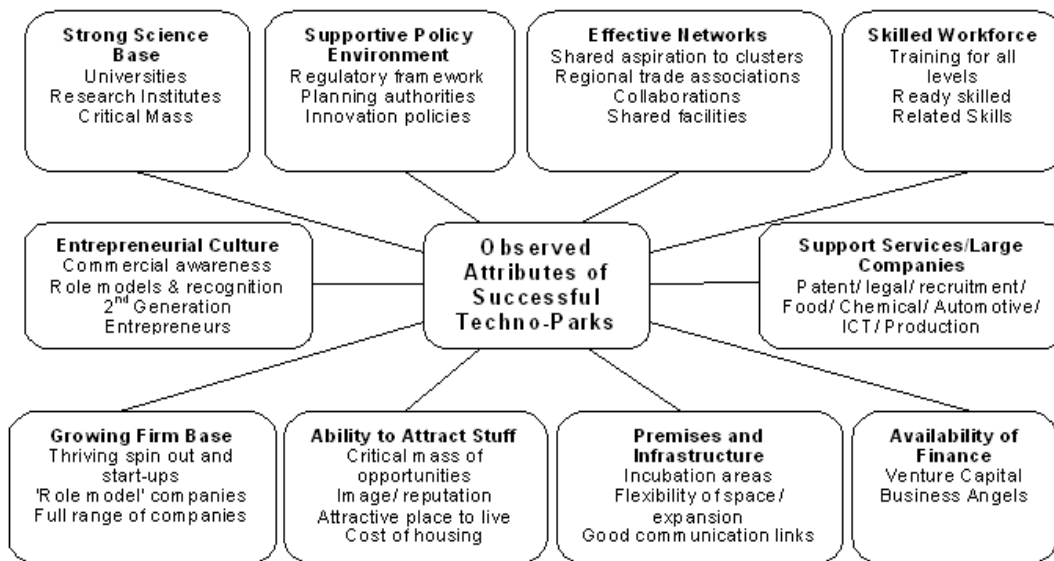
**Strong Science Base**
Universities
Research Institutes
Critical Mass

**Supportive Policy Environment**
Regulatory framework
Planning authorities
Innovation policies

**Effective Networks**
Shared aspiration to clusters
Regional trade associations
Collaborations
Shared facilities

**Skilled Workforce**
Training for all levels
Ready skilled
Related Skills

**Entrepreneurial Culture**
Commercial awareness
Role models & recognition
$2^{nd}$ Generation Entrepreneurs

**Observed Attributes of Successful Techno-Parks**

**Support Services/Large Companies**
Patent/ legal/ recruitment/ Food/ Chemical/ Automotive/ ICT/ Production

**Growing Firm Base**
Thriving spin out and start-ups
'Role model' companies
Full range of companies

**Ability to Attract Stuff**
Critical mass of opportunities
Image/ reputation
Attractive place to live
Cost of housing

**Premises and Infrastructure**
Incubation areas
Flexibility of space / expansion
Good communication links

**Availability of Finance**
Venture Capital
Business Angels